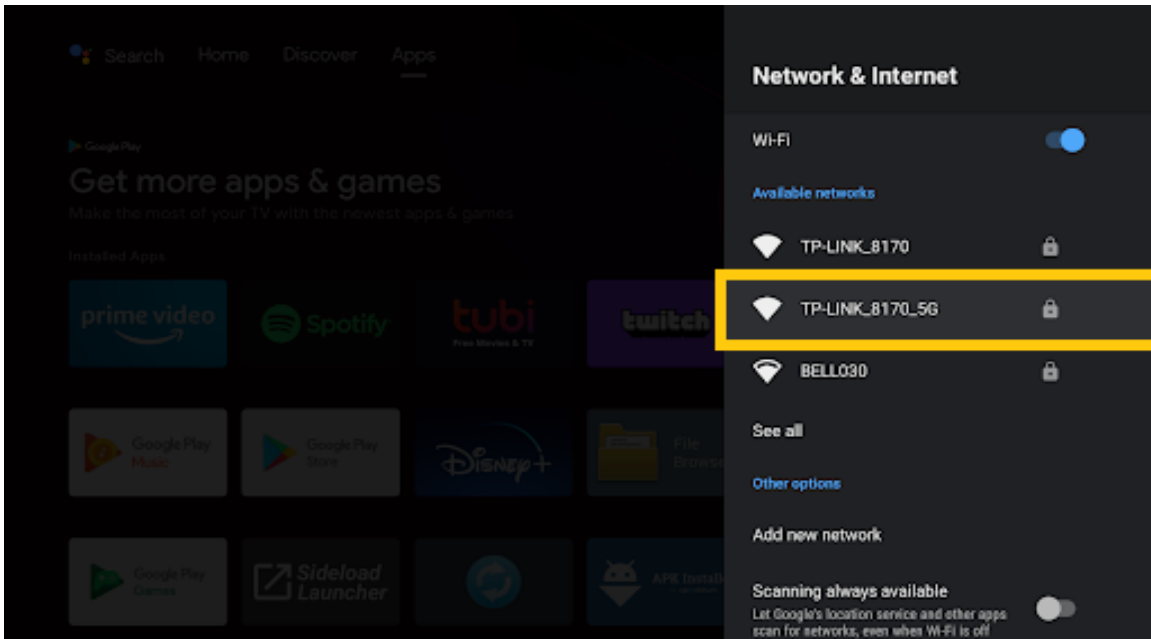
Search Home Discover Apps

Google Play

Get more apps & games

Make the most of your TV with the newest apps & games

Installed Apps

prime video

Spotify

tubi

Free Movies & TV

twitch

Google Play Music

Google Play Store

Disney+

File Browser

Google Play Games

Sideload Launcher

APK Install

Network & Internet

Wi-Fi

Available networks

TP-LINK_8170

TP-LINK_8170_5G

BELL030

See all

Other options

Add new network

Scanning always available

Let Google's location service and other apps scan for networks, even when Wi-Fi is off